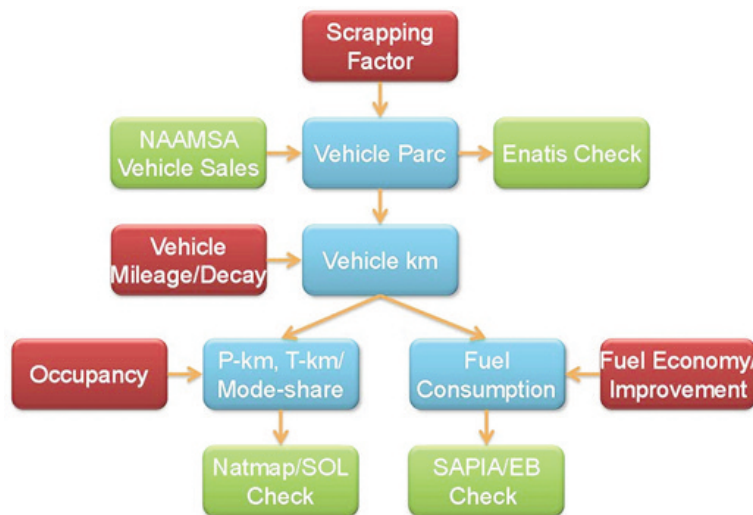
Scrapping Factor

NAAMSA Vehicle Sales

Vehicle Parc

Enatis Check

Vehicle Mileage/Decay

Vehicle km

Occupancy

P-km, T-km/ Mode-share

Fuel Consumption

Fuel Economy/ Improvement

Natmap/SOL Check

SAPIA/EB Check